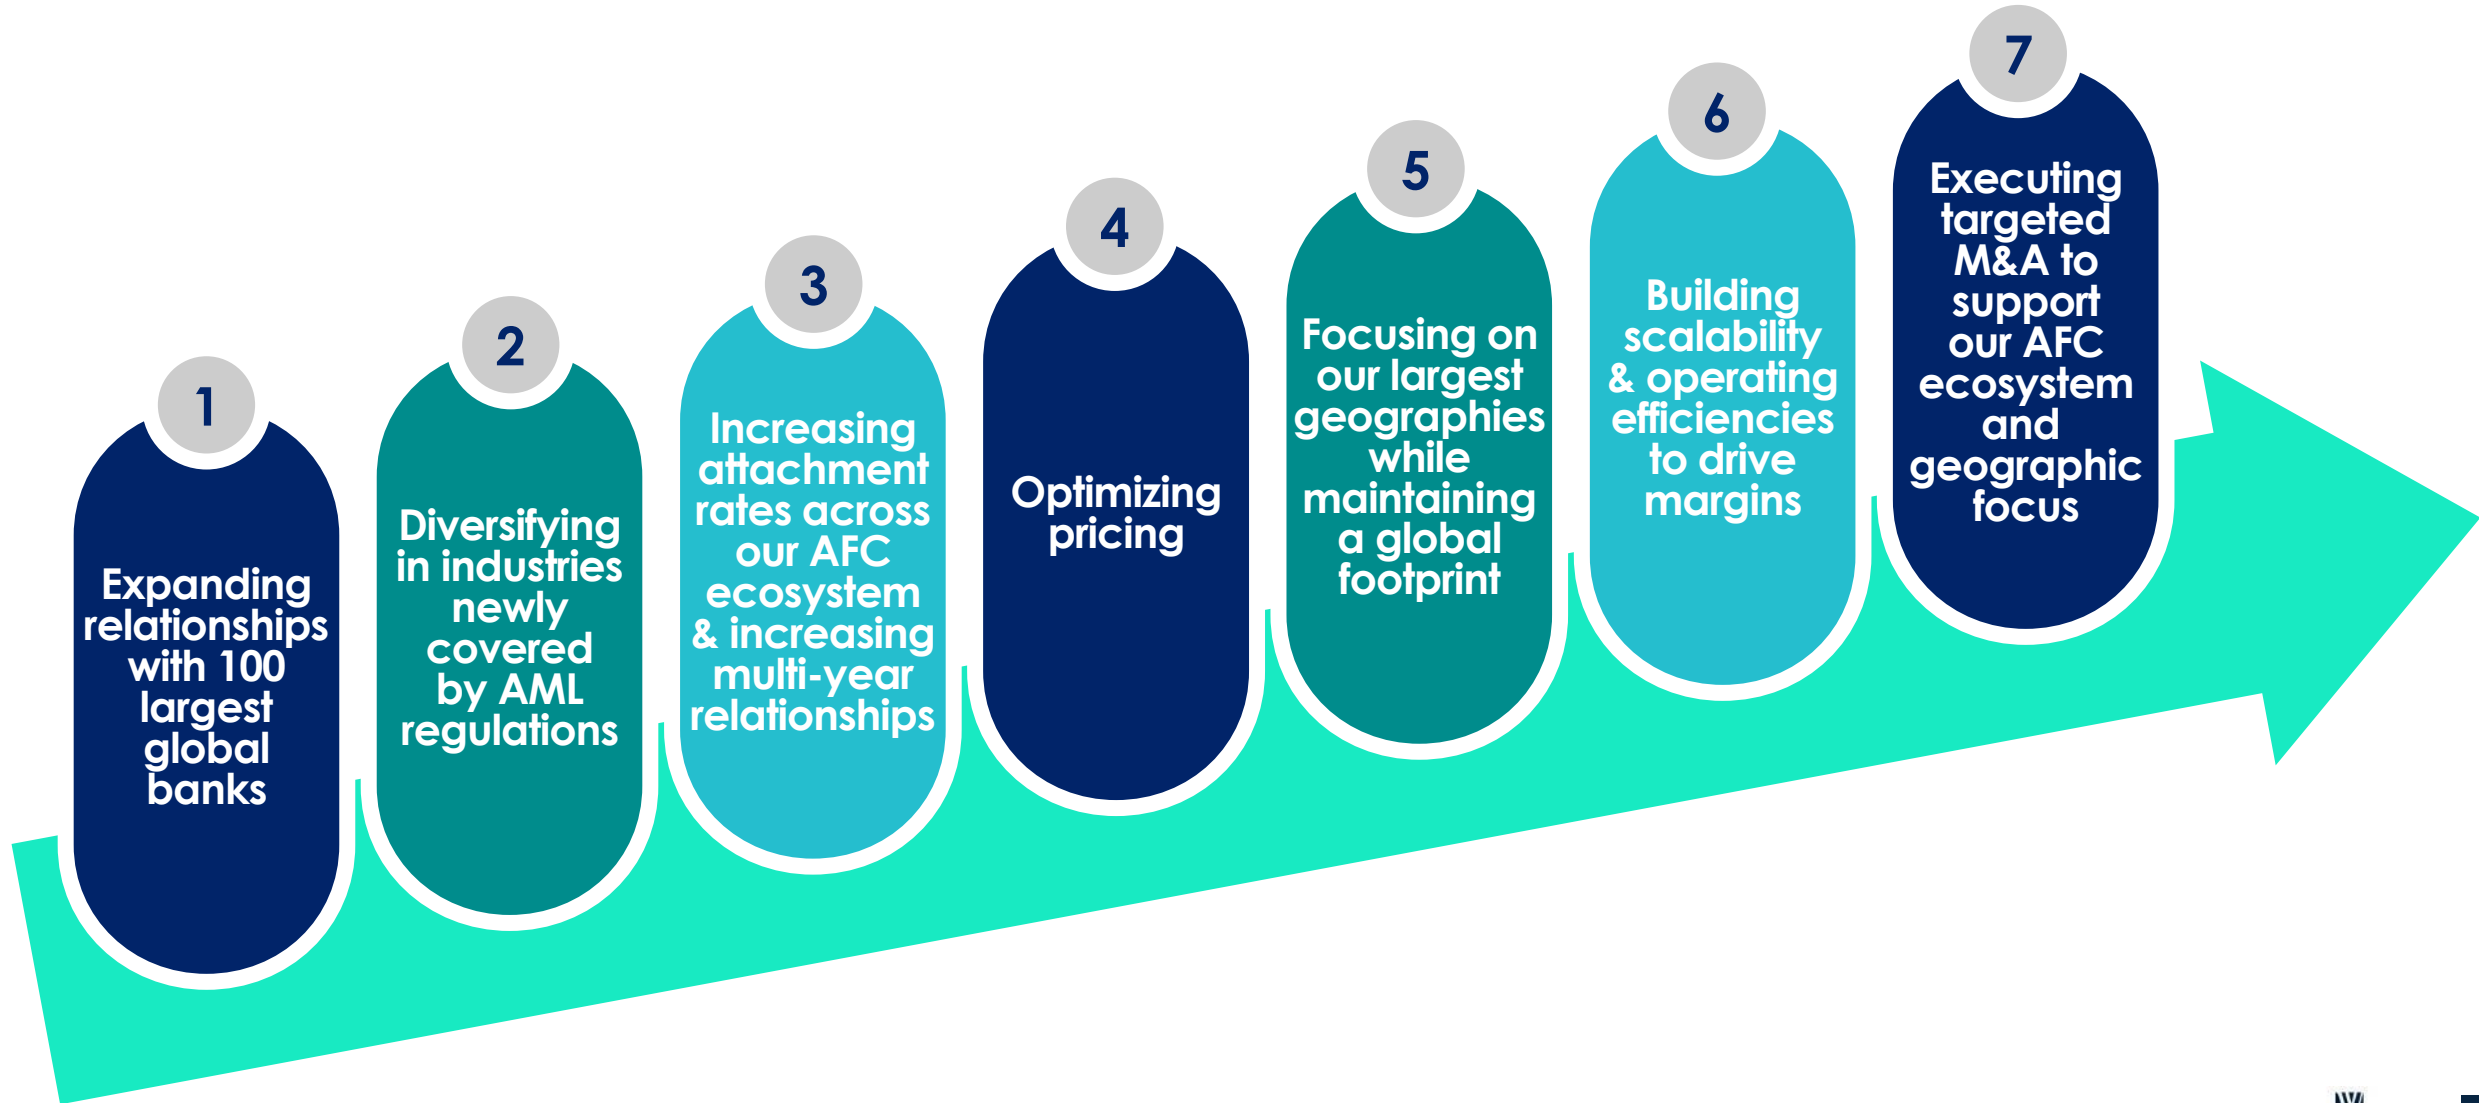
1
Expanding relationships with 100 largest global banks

2
Diversifying in industries newly covered by AML regulations

3
Increasing attachment rates across our AFC ecosystem & increasing multi-year relationships

4
Optimizing pricing

5
Focusing on our largest geographies while maintaining a global footprint

6
Building scalability & operating efficiencies to drive margins

7
Executing targeted M&A to support our AFC ecosystem and geographic focus